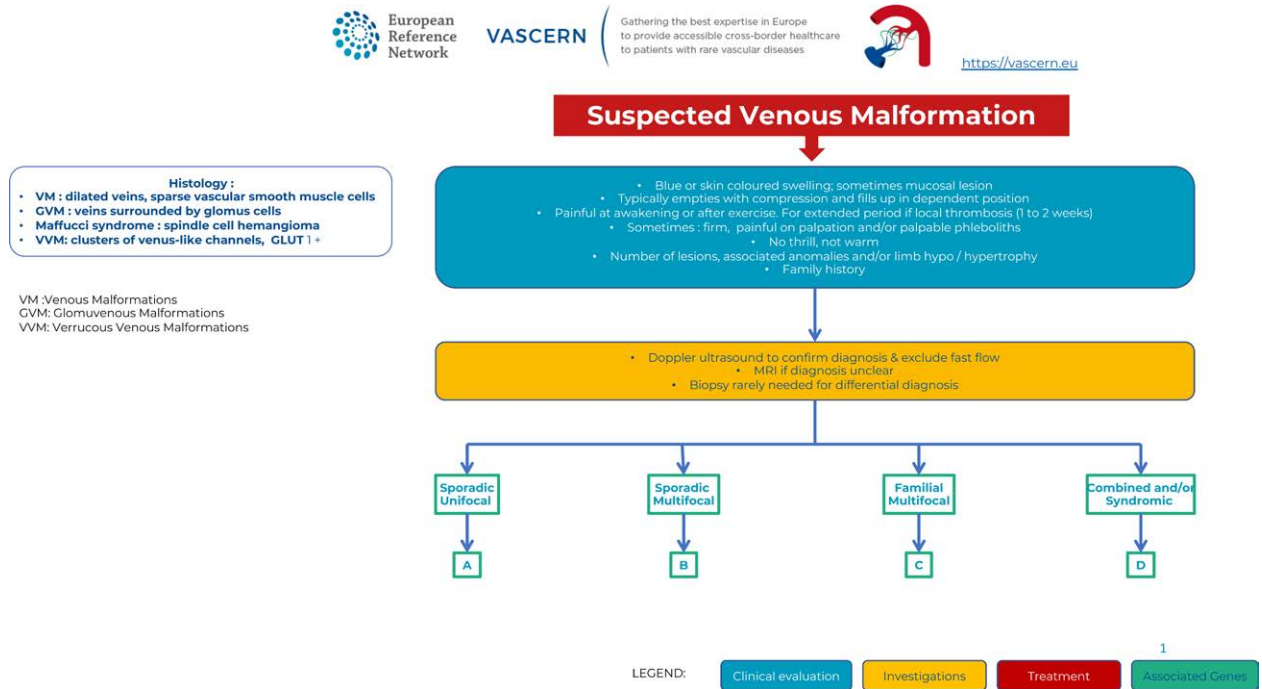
European Reference Network

VASCERN

Gathering the best expertise in Europe to provide accessible cross-border healthcare to patients with rare vascular diseases

https://vascern.eu

Suspected Venous Malformation

Histology :
• VM : dilated veins, sparse vascular smooth muscle cells
• GVM : veins surrounded by glomus cells
• Maffucci syndrome : spindle cell hemangioma
• VVM: clusters of venus-like channels, GLUT 1 +

VM :Venous Malformations
GVM: Glomuvenous Malformations
VVM: Verrucous Venous Malformations

• Blue or skin coloured swelling; sometimes mucosal lesion
• Typically empties with compression and fills up in dependent position
• Painful at awakening or after exercise. For extended period if local thrombosis (1 to 2 weeks)
• Sometimes : firm, painful on palpation and/or palpable phleboliths
• No thrill, not warm
• Number of lesions, associated anomalies and/or limb hypo / hypertrophy
• Family history

• Doppler ultrasound to confirm diagnosis & exclude fast flow
• MRI if diagnosis unclear
• Biopsy rarely needed for differential diagnosis

Sporadic Unifocal

Sporadic Multifocal

Familial Multifocal

Combined and/or Syndromic

A

B

C

D

1

LEGEND: Clinical evaluation | Investigations | Treatment | Associated Genes